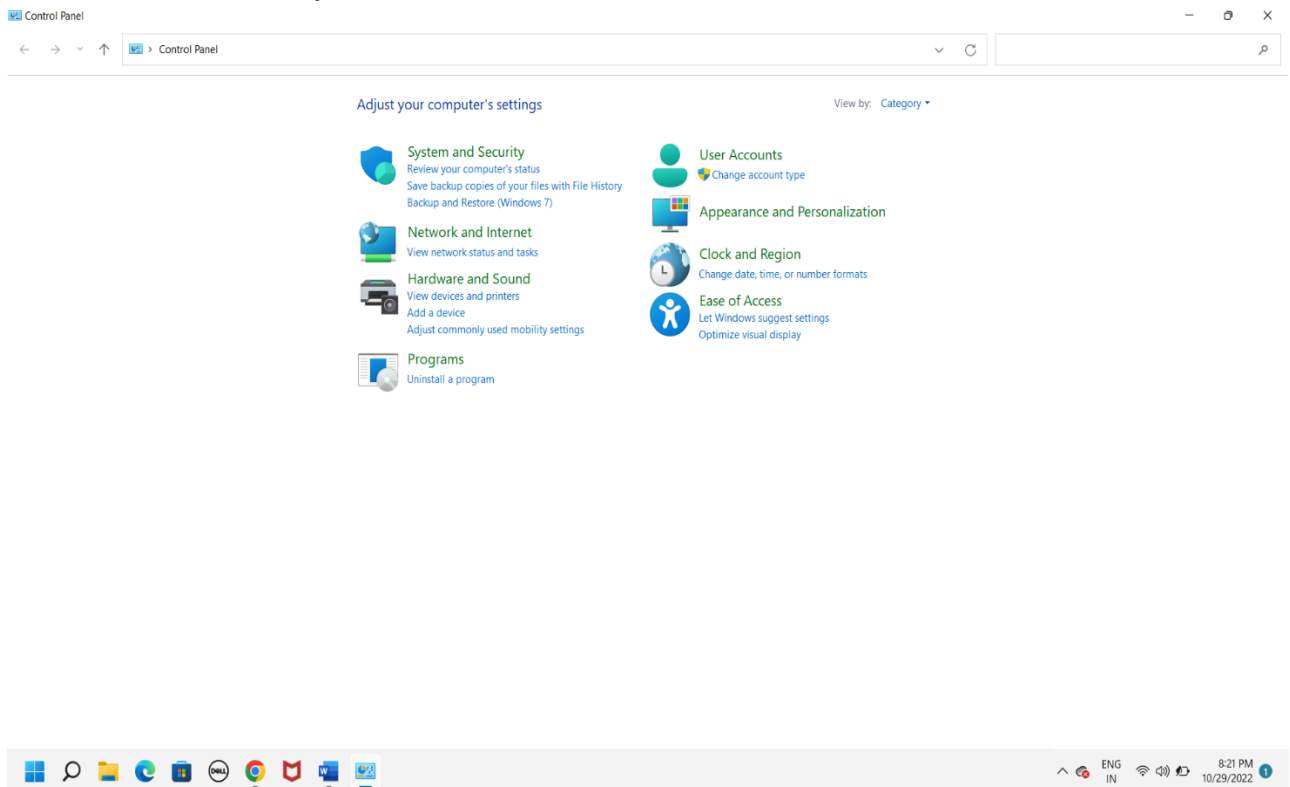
Control Panel

Control Panel

Adjust your computer's settings

View by: Category

System and Security
Review your computer's status
Save backup copies of your files with File History
Backup and Restore (Windows 7)

Network and Internet
View network status and tasks

Hardware and Sound
View devices and printers
Add a device
Adjust commonly used mobility settings

Programs
Uninstall a program

User Accounts
Change account type

Appearance and Personalization

Clock and Region
Change date, time, or number formats

Ease of Access
Let Windows suggest settings
Optimize visual display

ENG
IN

8:21 PM
10/29/2022
1